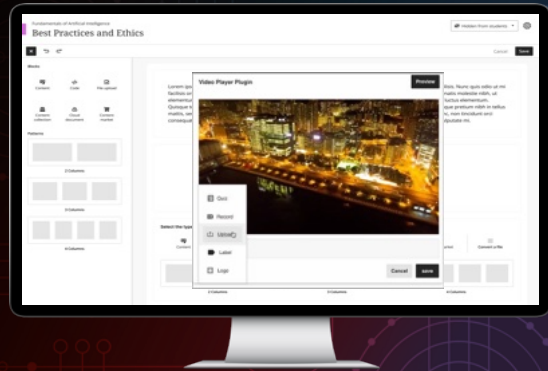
Fundamentals of Artificial Intelligence
Best Practices and Ethics

Hidden from students

Cancel Save

Blocks

Content Code File upload

Content collection Cloud document Content market

Patterns

2 Columns

3 Columns

4 Columns

Lorem
facilisis un
elementum
Quisque v
mattis, sei
consequat

Video Player Plugin

Preview

Quiz

Record

Upload

Label

Logo

Cancel Save

itis. Nunc quis odio ut mi
mattis molestie nibh, ut
luctus elementum.
pretium nibh in tellus
e, non tincidunt orci
vulputate mi.

Select the type

Content

Connect a file

2 Columns 3 Columns 4 Columns